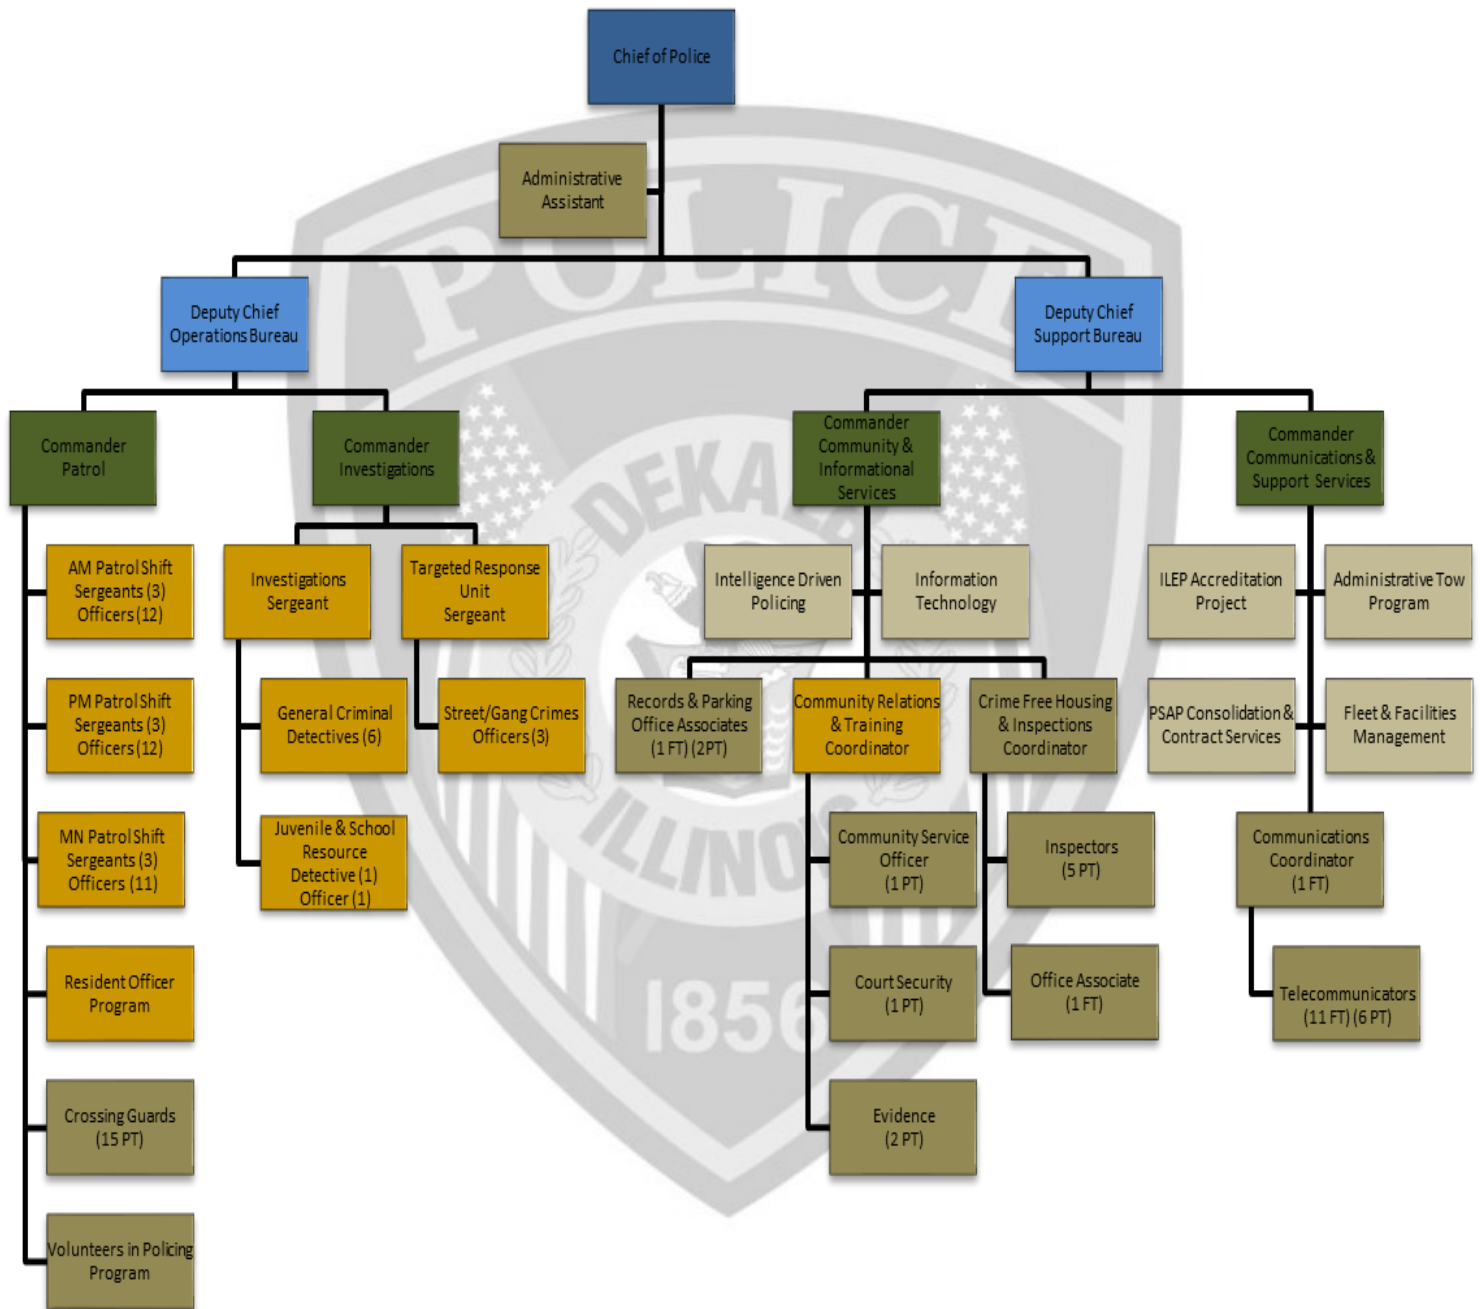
Chief of Police

Administrative Assistant

Deputy Chief Operations Bureau

Deputy Chief Support Bureau

Commander Patrol

Commander Investigations

Commander Community & Informational Services

Commander Communications & Support Services

AM Patrol Shift Sergeants (3) Officers (12)

PM Patrol Shift Sergeants (3) Officers (12)

MN Patrol Shift Sergeants (3) Officers (11)

Resident Officer Program

Crossing Guards (15 PT)

Volunteers in Policing Program

Investigations Sergeant

Targeted Response Unit Sergeant

General Criminal Detectives (6)

Street/Gang Crimes Officers (3)

Juvenile & School Resource Detective (1) Officer (1)

Intelligence Driven Policing

Information Technology

Records & Parking Office Associates (1 FT) (2PT)

Community Relations & Training Coordinator

Crime Free Housing & Inspections Coordinator

Community Service Officer (1 PT)

Court Security (1 PT)

Evidence (2 PT)

Inspectors (5 PT)

Office Associate (1 FT)

ILEP Accreditation Project

Administrative Tow Program

PSAP Consolidation & Contract Services

Fleet & Facilities Management

Communications Coordinator (1 FT)

Telecommunicators (11 FT) (6 PT)

POLICE
DEKALB
ILLINOIS
1856